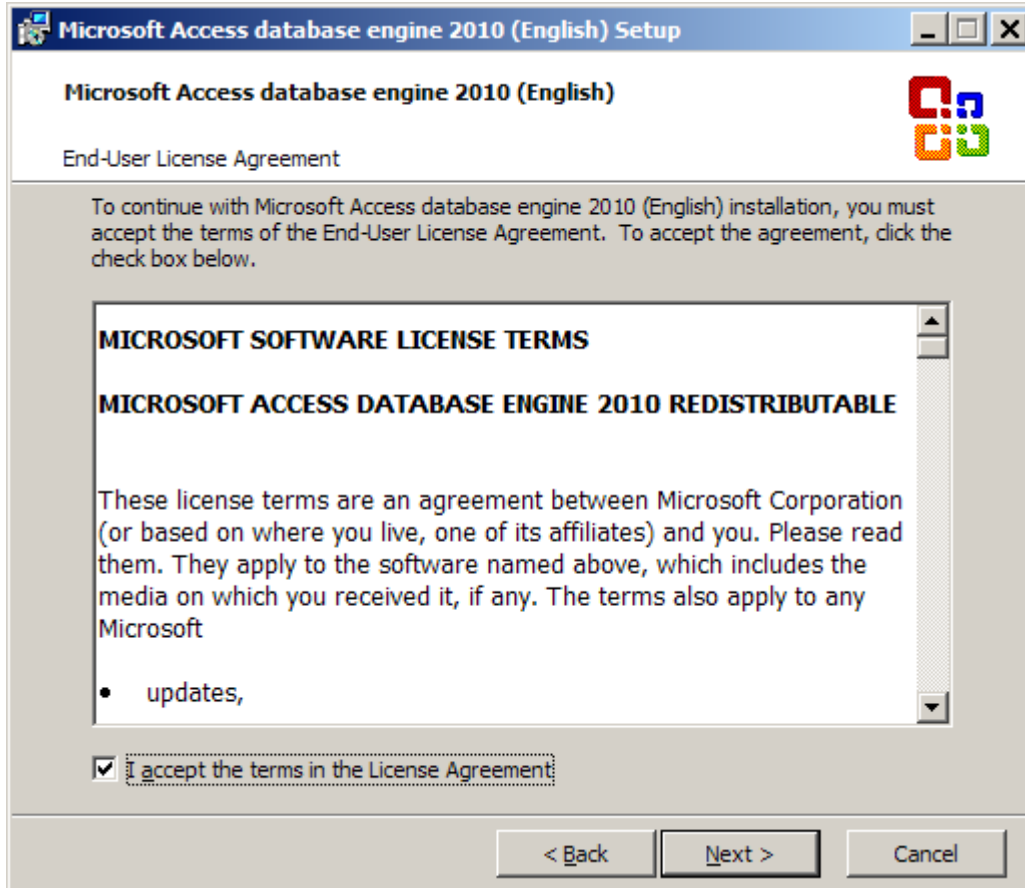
Microsoft Access database engine 2010 (English) Setup

Microsoft Access database engine 2010 (English)

End-User License Agreement

To continue with Microsoft Access database engine 2010 (English) installation, you must accept the terms of the End-User License Agreement. To accept the agreement, click the check box below.

MICROSOFT SOFTWARE LICENSE TERMS

MICROSOFT ACCESS DATABASE ENGINE 2010 REDISTRIBUTABLE

These license terms are an agreement between Microsoft Corporation (or based on where you live, one of its affiliates) and you. Please read them. They apply to the software named above, which includes the media on which you received it, if any. The terms also apply to any Microsoft

• updates,

☑ I accept the terms in the License Agreement

< Back | Next > | Cancel